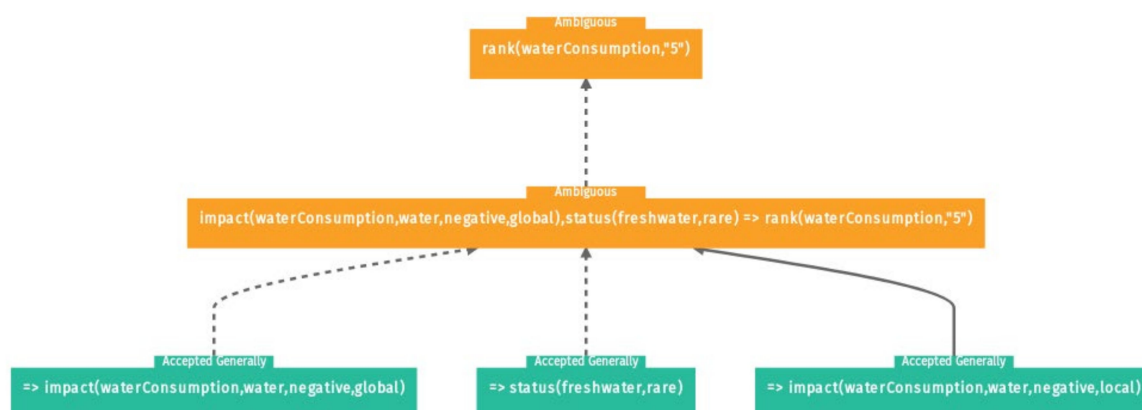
Ambiguous
rank(waterConsumption,"5")

Ambiguous
impact(waterConsumption,water,negative,global),status(freshwater,rare) => rank(waterConsumption,"5")

Accepted Generally
=> impact(waterConsumption,water,negative,global)

Accepted Generally
=> status(freshwater,rare)

Accepted Generally
=> impact(waterConsumption,water,negative,local)